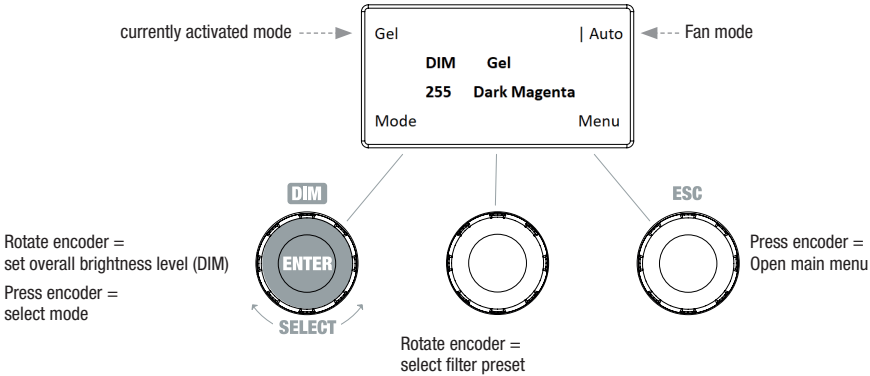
currently activated mode

Gel

| Auto

Fan mode

DIM Gel

255 Dark Magenta

Mode

Menu

DIM

ESC

Rotate encoder = set overall brightness level (DIM)

Press encoder = select mode

ENTER

SELECT

Rotate encoder = select filter preset

Press encoder = Open main menu